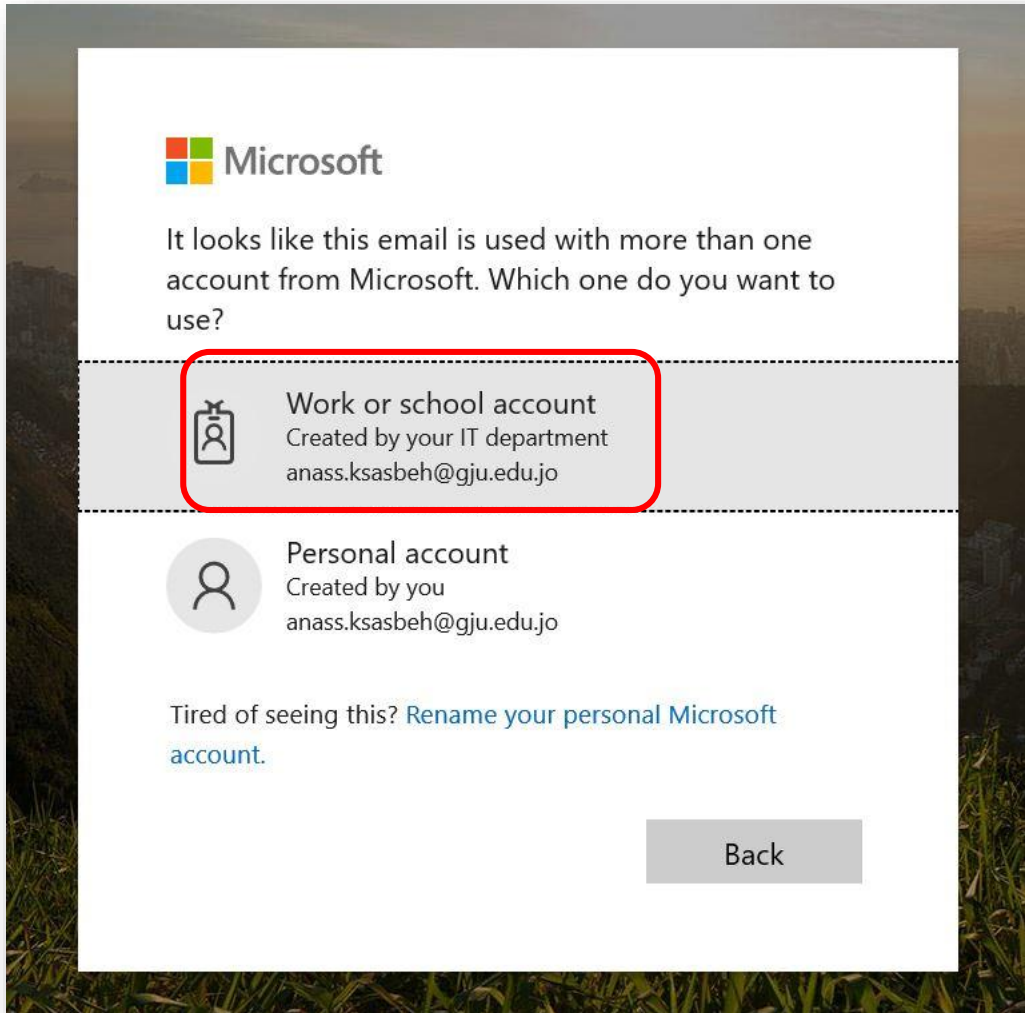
Microsoft

It looks like this email is used with more than one account from Microsoft. Which one do you want to use?

Work or school account
Created by your IT department
anass.ksasbeh@gju.edu.jo

Personal account
Created by you
anass.ksasbeh@gju.edu.jo

Tired of seeing this? Rename your personal Microsoft account.

Back